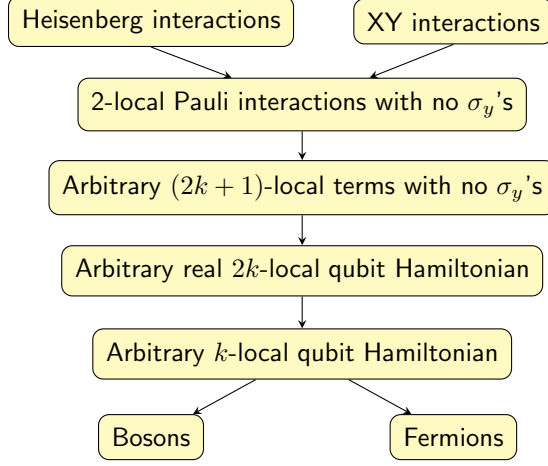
Heisenberg interactions

XY interactions

2-local Pauli interactions with no $\sigma_y$'s

Arbitrary $(2k+1)$-local terms with no $\sigma_y$'s

Arbitrary real $2k$-local qubit Hamiltonian

Arbitrary $k$-local qubit Hamiltonian

Bosons

Fermions